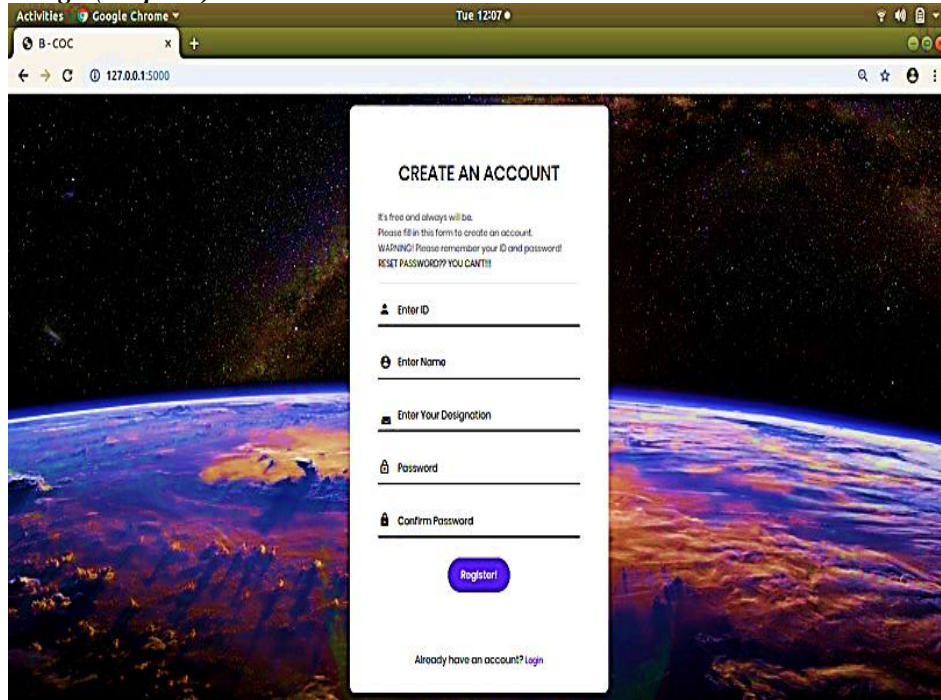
Activities Google Chrome ▾

Tue 12:07 ●

B-COC

127.0.0.1:5000

CREATE AN ACCOUNT

It's free and always will be.
Please fill in this form to create an account.
WARNING! Please remember your ID and password!
RESET PASSWORD?? YOU CANT!!!

Enter ID

Enter Name

Enter Your Designation

Password

Confirm Password

Register!

Already have an account? Login